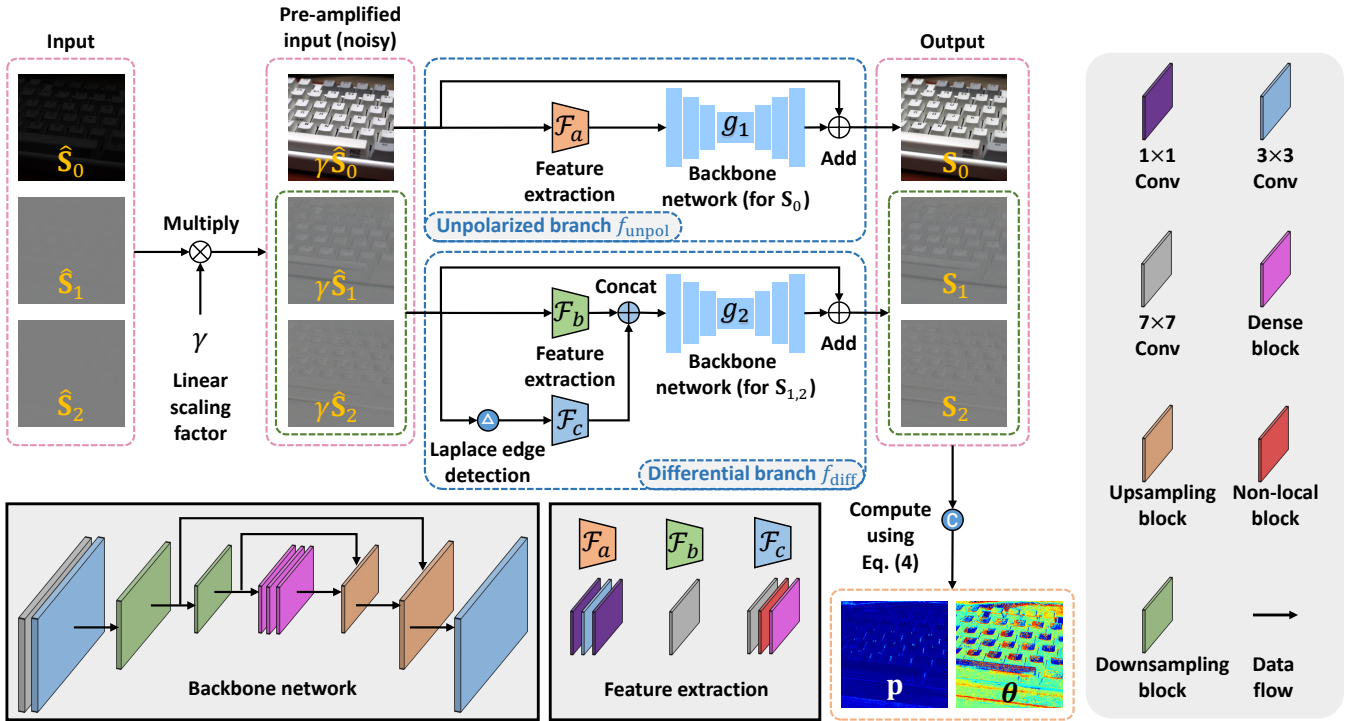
Input

$\hat{\mathbf{S}}_0$

$\hat{\mathbf{S}}_1$

$\hat{\mathbf{S}}_2$

Multiply

$\gamma$

Linear scaling factor

Pre-amplified input (noisy)

$\gamma\hat{\mathbf{S}}_0$

$\gamma\hat{\mathbf{S}}_1$

$\gamma\hat{\mathbf{S}}_2$

$\mathcal{F}_a$

Feature extraction

$g_1$

Backbone network (for $S_0$)

Add

Unpolarized branch $f_{\text{unpol}}$

Concat

$\mathcal{F}_b$

Feature extraction

$g_2$

Backbone network (for $S_{1,2}$)

Add

$\mathcal{F}_c$

Laplace edge detection

Differential branch $f_{\text{diff}}$

Output

$\mathbf{S}_0$

$\mathbf{S}_1$

$\mathbf{S}_2$

Compute using Eq. (4)

C

$\mathbf{p}$

$\boldsymbol{\theta}$

1×1 Conv

3×3 Conv

7×7 Conv

Dense block

Upsampling block

Non-local block

Downsampling block

Data flow

Backbone network

$\mathcal{F}_a$

$\mathcal{F}_b$

$\mathcal{F}_c$

Feature extraction